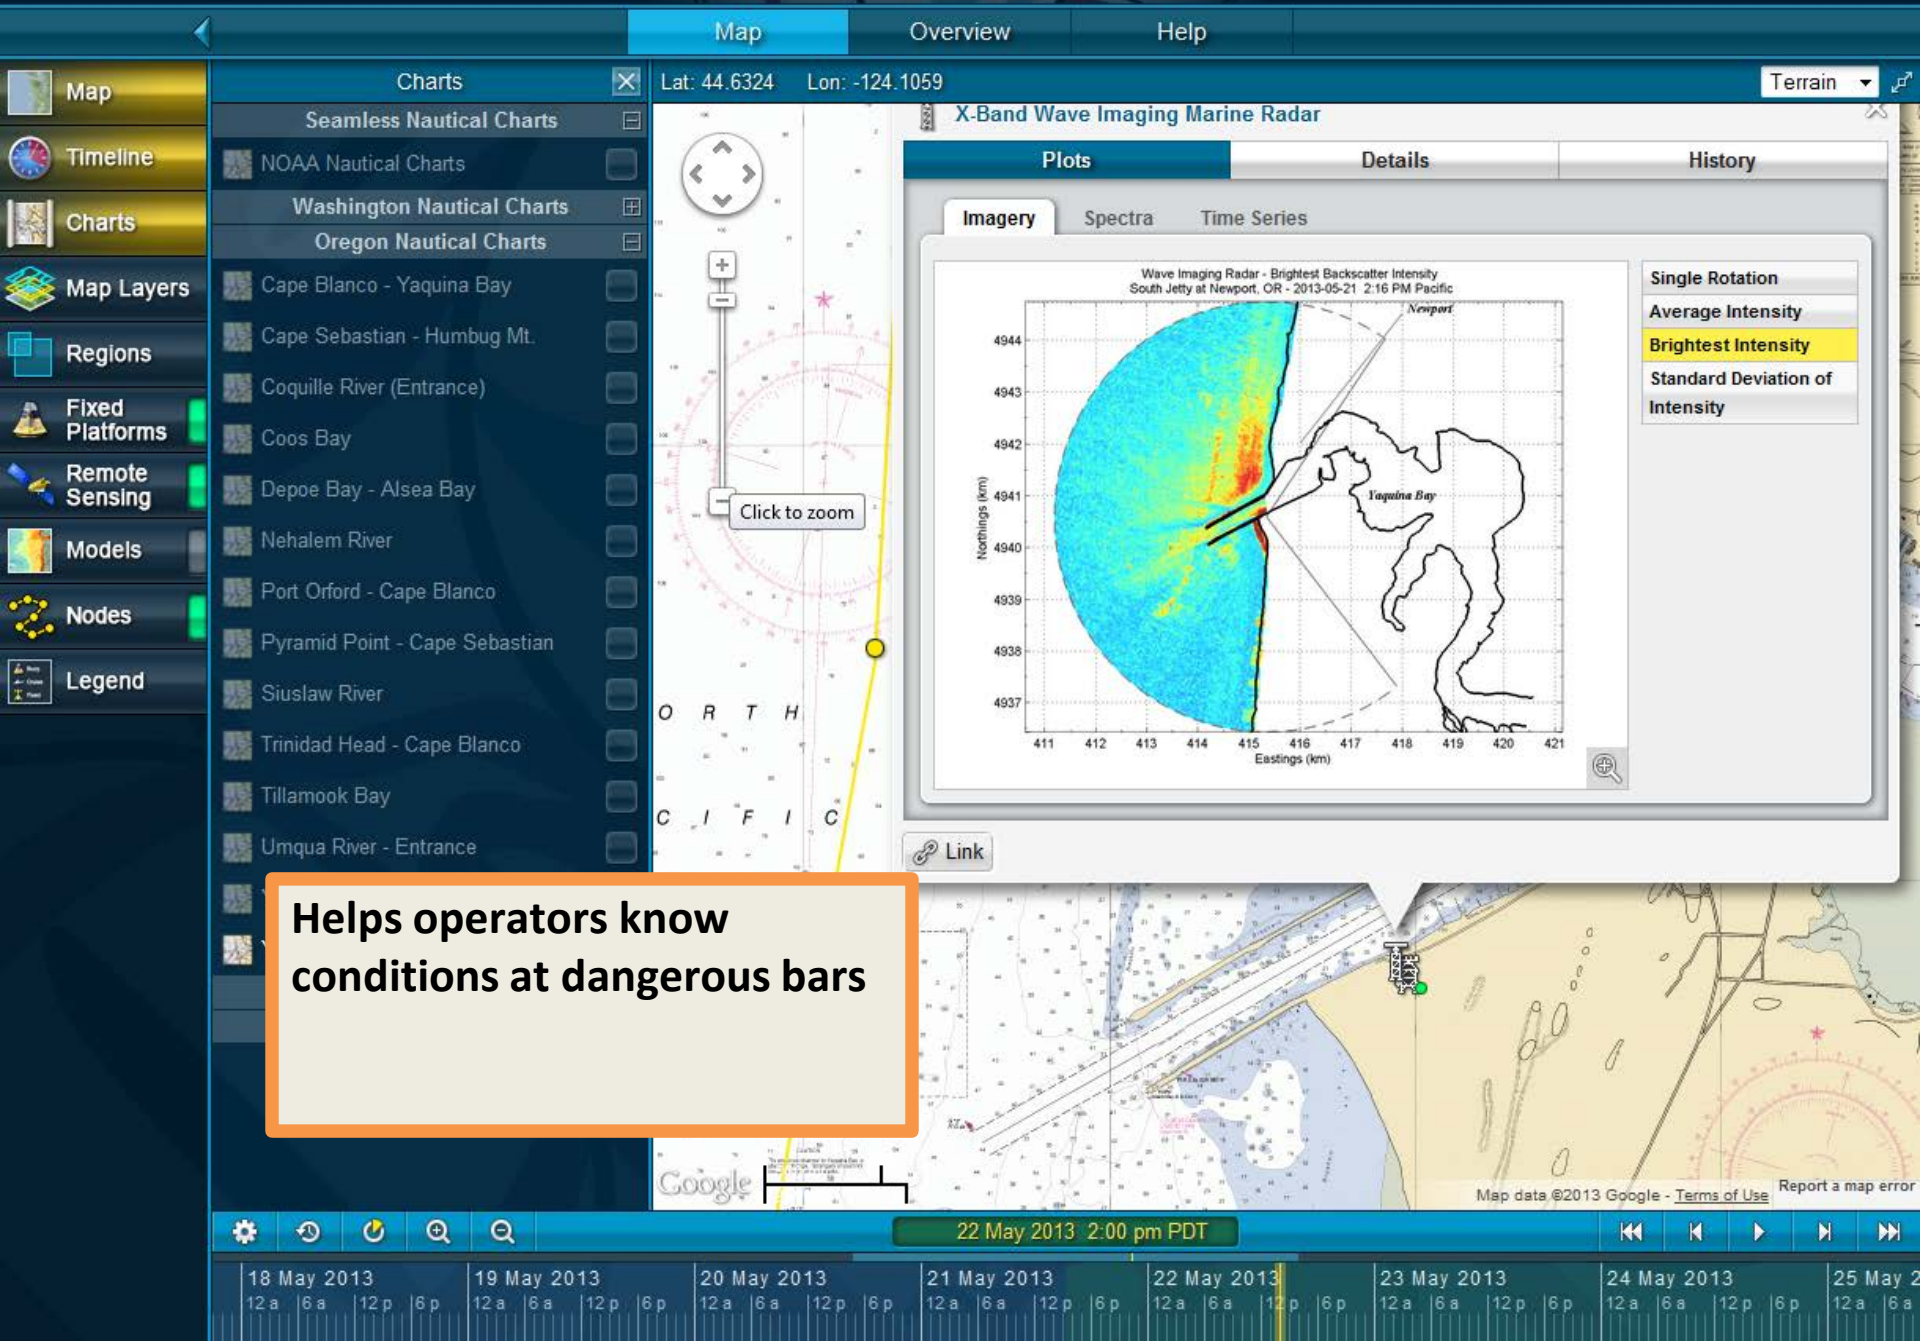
Map Overview Help

Map
Timeline
Charts
Map Layers
Regions
Fixed Platforms
Remote Sensing
Models
Nodes
Legend

Charts
Seamless Nautical Charts
NOAA Nautical Charts
Washington Nautical Charts
Oregon Nautical Charts
Cape Blanco - Yaquina Bay
Cape Sebastian - Humbug Mt.
Coquille River (Entrance)
Coos Bay
Depoe Bay - Alsea Bay
Nehalem River
Port Orford - Cape Blanco
Pyramid Point - Cape Sebastian
Siuslaw River
Trinidad Head - Cape Blanco
Tillamook Bay
Umqua River - Entrance

Lat: 44.6324 Lon: -124.1059
Terrain

Click to zoom
O R T H
C I F I C

X-Band Wave Imaging Marine Radar
Plots Details History
Imagery Spectra Time Series

Wave Imaging Radar - Brightest Backscatter Intensity
South Jetty at Newport, OR - 2013-05-21 2:16 PM Pacific
Newport
Yaquina Bay
Northings (km)
4944
4943
4942
4941
4940
4939
4938
4937
411 412 413 414 415 416 417 418 419 420 421
Eastings (km)

Single Rotation
Average Intensity
Brightest Intensity
Standard Deviation of Intensity

Link

Helps operators know conditions at dangerous bars

Google
Map data ©2013 Google - Terms of Use
Report a map error

22 May 2013 2:00 pm PDT

18 May 2013 19 May 2013 20 May 2013 21 May 2013 22 May 2013 23 May 2013 24 May 2013 25 May 2
12 a 6 a 12 p 6 p 12 a 6 a 12 p 6 p 12 a 6 a 12 p 6 p 12 a 6 a 12 p 6 p 12 a 6 a 12 p 6 p 12 a 6 a 12 p 6 p 12 a 6 a 12 p 6 p 12 a 6 a